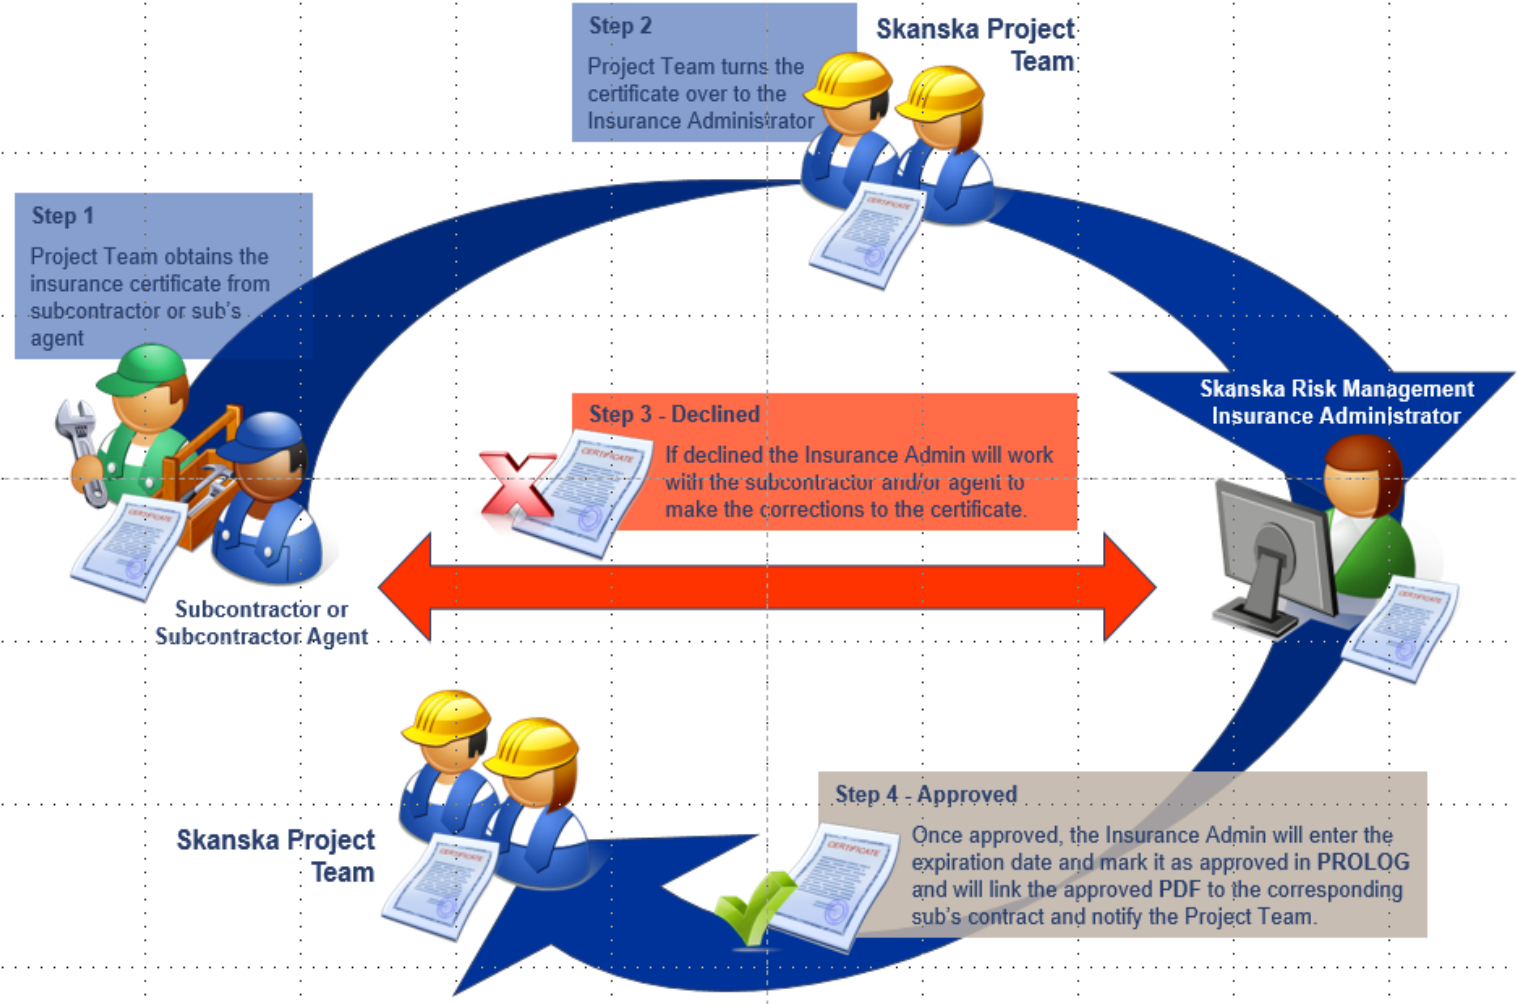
Step 2

Project Team turns the certificate over to the Insurance Administrator

Skanska Project Team

Step 1

Project Team obtains the insurance certificate from subcontractor or sub's agent

Skanska Risk Management Insurance Administrator

Step 3 - Declined

If declined the Insurance Admin will work with the subcontractor and/or agent to make the corrections to the certificate.

Subcontractor or Subcontractor Agent

Skanska Project Team

Step 4 - Approved

Once approved, the Insurance Admin will enter the expiration date and mark it as approved in PROLOG and will link the approved PDF to the corresponding sub's contract and notify the Project Team.